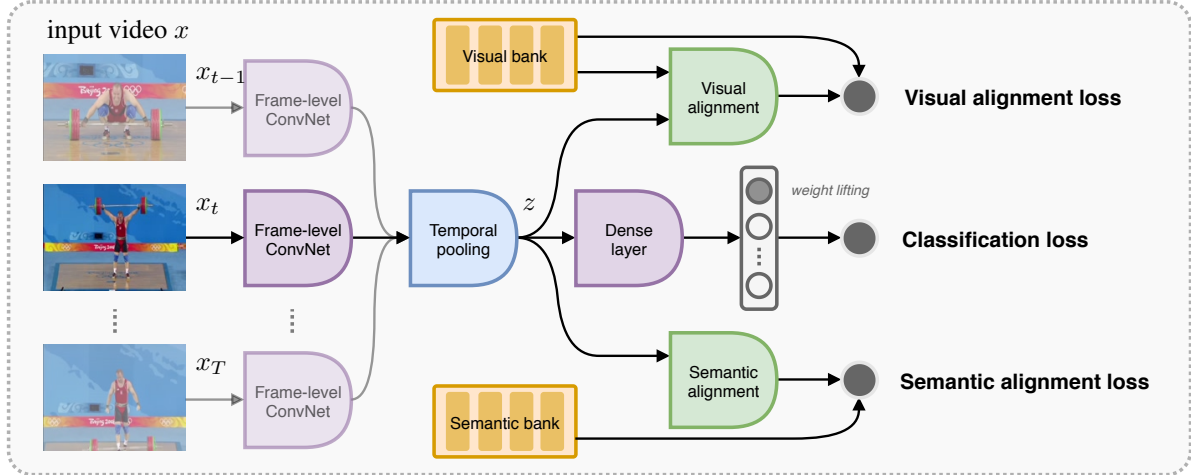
input video $x$

$x_{t-1}$

Frame-level ConvNet

$x_t$

Frame-level ConvNet

$x_T$

Frame-level ConvNet

Visual bank

Visual alignment

Visual alignment loss

Temporal pooling

$z$

Dense layer

weight lifting

Classification loss

Semantic alignment

Semantic bank

Semantic alignment loss